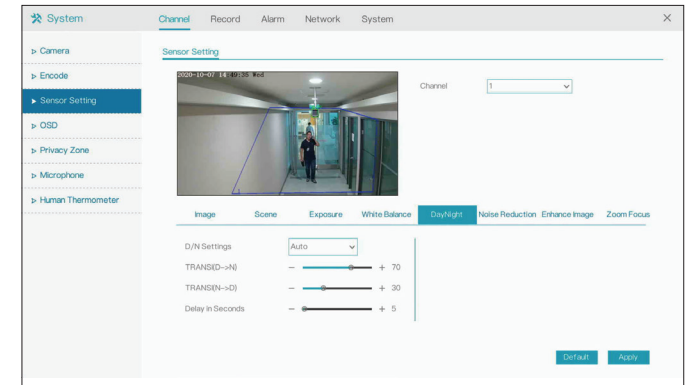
System

Channel Record Alarm Network System

×

▷ Camera

▷ Encode

▶ Sensor Setting

▷ OSD

▷ Privacy Zone

▷ Microphone

▷ Human Thermometer

Sensor Setting

2020-10-07 14:40:38 Wed

Channel 1

Image Scene Exposure White Balance DayNight Noise Reduction Enhance Image Zoom Focus

D/N Settings Auto

TRANS(D-->N) − + 70

TRANS(N-->D) − + 30

Delay in Seconds − + 5

Default Apply